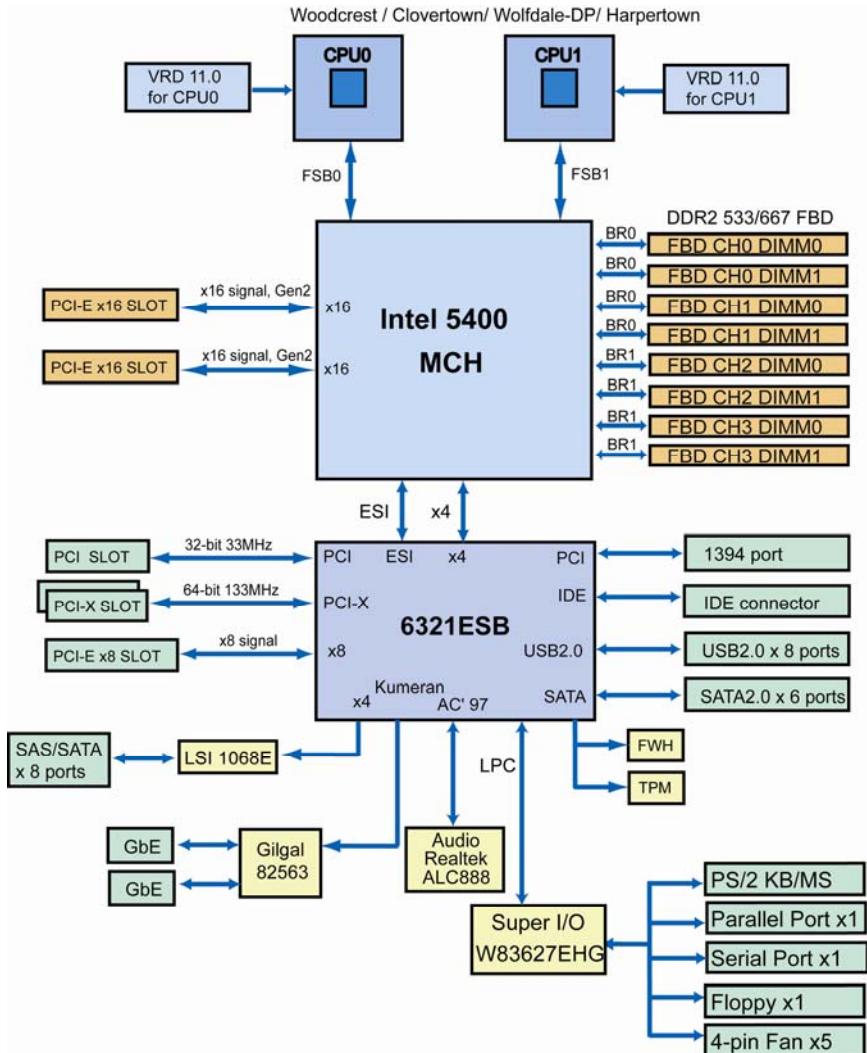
Woodcrest / Clovertown/ Wolfdale-DP/ Harpertown

VRD 11.0 for CPU0

CPU0

CPU1

VRD 11.0 for CPU1

FSB0

FSB1

DDR2 533/667 FBD

BR0 FBD CH0 DIMM0
BR0 FBD CH0 DIMM1
BR0 FBD CH1 DIMM0
BR0 FBD CH1 DIMM1
BR1 FBD CH2 DIMM0
BR1 FBD CH2 DIMM1
BR1 FBD CH3 DIMM0
BR1 FBD CH3 DIMM1

PCI-E x16 SLOT
x16 signal, Gen2
x16

PCI-E x16 SLOT
x16 signal, Gen2
x16

Intel 5400
MCH

ESI
x4

PCI SLOT
32-bit 33MHz
PCI

PCI-X SLOT
64-bit 133MHz
PCI-X

PCI-E x8 SLOT
x8 signal
x8

ESI
x4

6321ESB

x4
Kumeran
AC' 97

PCI
1394 port

IDE
IDE connector

USB2.0
USB2.0 x 8 ports

SATA
SATA2.0 x 6 ports

SAS/SATA x 8 ports
LSI 1068E

LPC

FWH

TPM

GbE
GbE
Gilgal 82563

Audio Realtek ALC888

Super I/O W83627EHG

PS/2 KB/MS
Parallel Port x1
Serial Port x1
Floppy x1
4-pin Fan x5